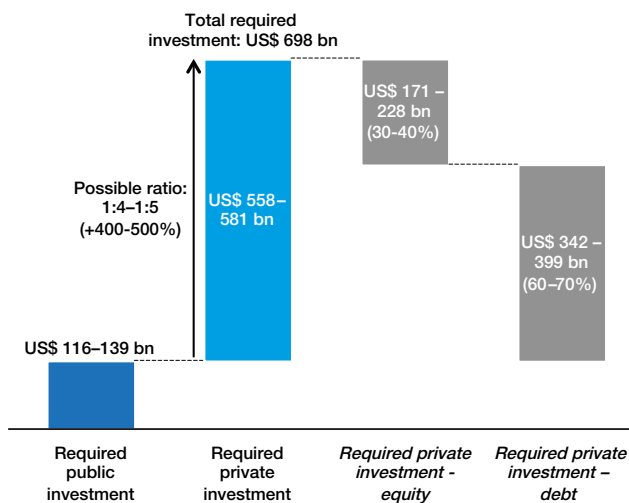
Total required investment: US$ 698 bn

Possible ratio: 1:4–1:5 (+400-500%)

US$ 116–139 bn

US$ 558–581 bn

US$ 171 – 228 bn (30-40%)

US$ 342 – 399 bn (60–70%)

Required public investment

Required private investment

*Required private investment - equity*

*Required private investment – debt*